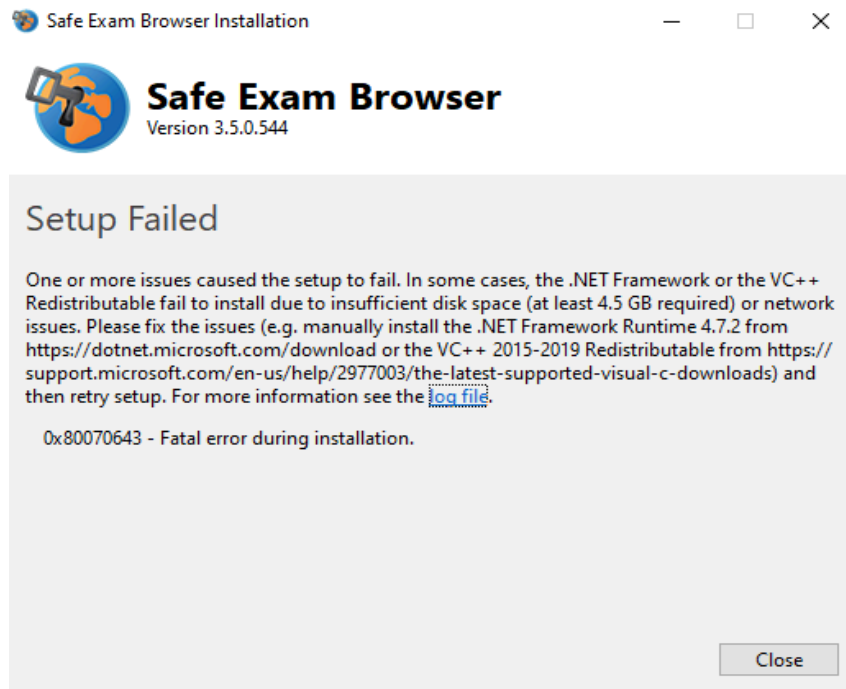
Safe Exam Browser Installation

Safe Exam Browser
Version 3.5.0.544

Setup Failed

One or more issues caused the setup to fail. In some cases, the .NET Framework or the VC++ Redistributable fail to install due to insufficient disk space (at least 4.5 GB required) or network issues. Please fix the issues (e.g. manually install the .NET Framework Runtime 4.7.2 from https://dotnet.microsoft.com/download or the VC++ 2015-2019 Redistributable from https://support.microsoft.com/en-us/help/2977003/the-latest-supported-visual-c-downloads) and then retry setup. For more information see the log file.

0x80070643 - Fatal error during installation.

Close